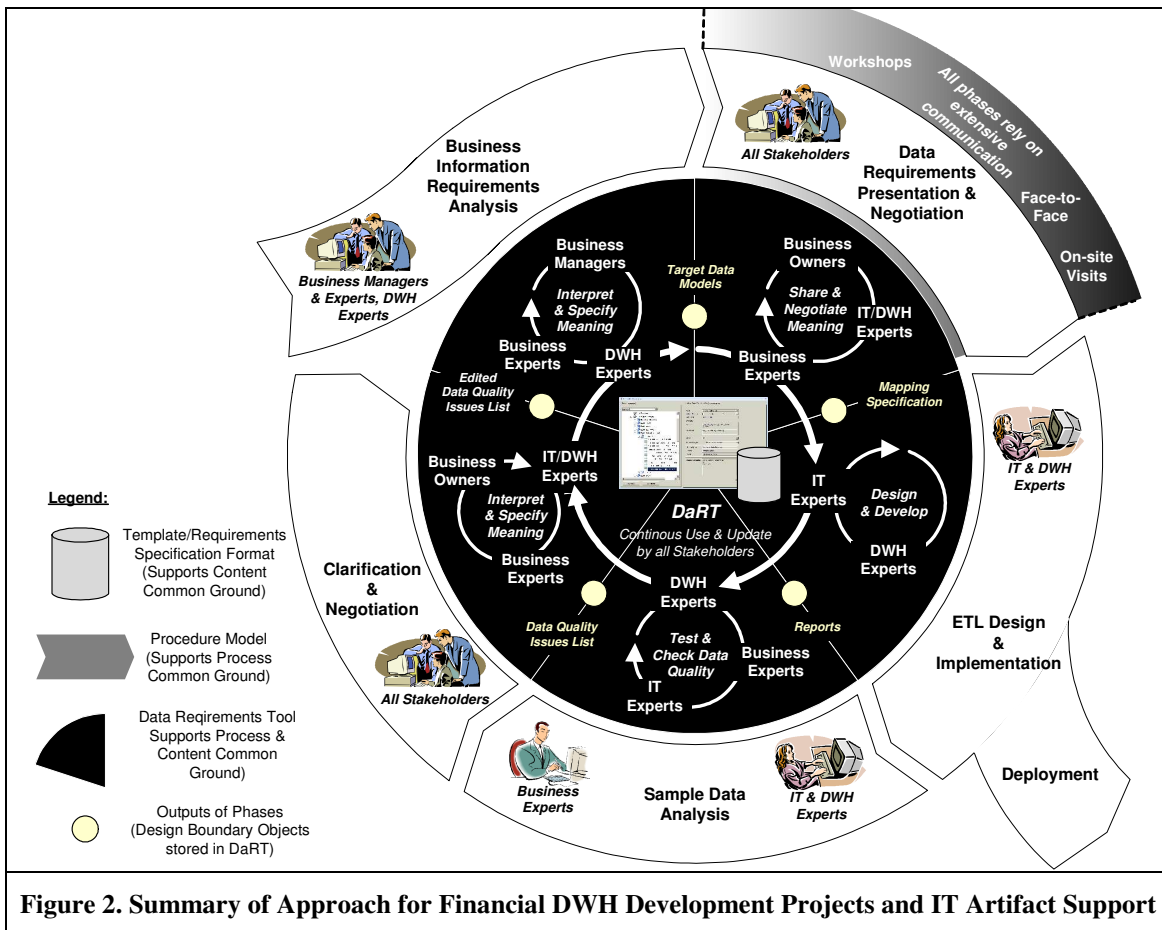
Workshops

All phases rely on extensive communication

Face-to-Face

On-site Visits

All Stakeholders

Data Requirements Presentation & Negotiation

Business Information Requirements Analysis

Business Managers & Experts, DWH Experts

Business Managers

Interpret & Specify Meaning

Business Experts

DWH Experts

Target Data Models

Business Owners

Share & Negotiate Meaning

IT/DWH Experts

Business Experts

Edited Data Quality Issues List

Mapping Specification

IT & DWH Experts

Business Owners

IT/DWH Experts

Interpret & Specify Meaning

Business Experts

IT Experts

Design & Develop

DWH Experts

DaRT

Continous Use & Update by all Stakeholders

Legend:

Template/Requirements Specification Format (Supports Content Common Ground)

Procedure Model (Supports Process Common Ground)

Data Reqirements Tool Supports Process & Content Common Ground)

Outputs of Phases (Design Boundary Objects stored in DaRT)

Clarification & Negotiation

All Stakeholders

Data Quality Issues List

DWH Experts

Test & Check Data Quality

IT Experts

Business Experts

Reports

ETL Design & Implementation

Deployment

Business Experts

Sample Data Analysis

IT & DWH Experts

Figure 2. Summary of Approach for Financial DWH Development Projects and IT Artifact Support